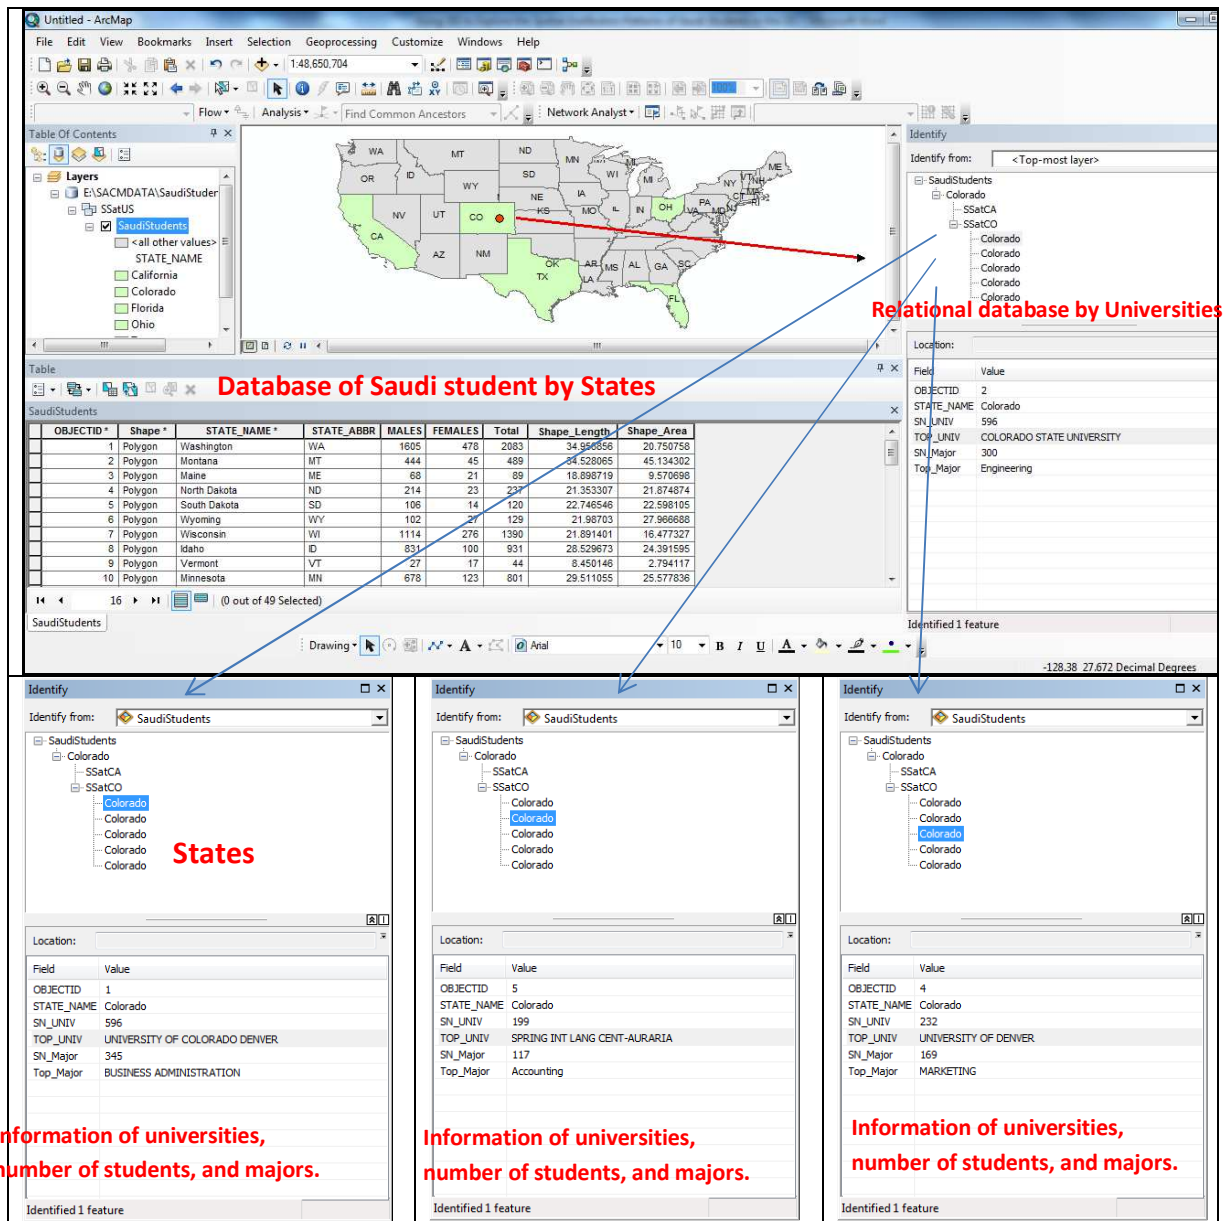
Untitled - ArcMap

File Edit View Bookmarks Insert Selection Geoprocessing Customize Windows Help

1:48,650,704

Flow▾ Analysis▾ Find Common Ancestors Network Analyst▾

Table Of Contents

Layers
E:\SACMDATA\SaudiStuden
SSatUS
SaudiStudents
<all other values>
STATE_NAME
California
Colorado
Florida
Ohio

WA MT ND MN OR ID SD WI MI WY NE IA NV UT CO KS MO IL IN OH PA NY VT NH ME CA AZ NM OK AR TN TX LA MS AL GA SC FL MD

Identify

Identify from: <Top-most layer>

SaudiStudents
Colorado
SSatCA
SSatCO
Colorado
Colorado
Colorado
Colorado
Colorado

Relational database by Universities

Location:

| Field | Value |
|---|---|
| OBJECTID | 2 |
| STATE_NAME | Colorado |
| SN_UNIV | 596 |
| TOP_UNIV | COLORADO STATE UNIVERSITY |
| SN_Major | 300 |
| Top_Major | Engineering |

Identified 1 feature

Table

Database of Saudi student by States

SaudiStudents

| OBJECTID * | Shape * | STATE_NAME * | STATE_ABBR | MALES | FEMALES | Total | Shape_Length | Shape_Area |
|---|---|---|---|---|---|---|---|---|
| 1 | Polygon | Washington | WA | 1605 | 478 | 2083 | 34.956856 | 20.750758 |
| 2 | Polygon | Montana | MT | 444 | 45 | 489 | 34.528065 | 45.134302 |
| 3 | Polygon | Maine | ME | 68 | 21 | 89 | 18.898719 | 9.570698 |
| 4 | Polygon | North Dakota | ND | 214 | 23 | 237 | 21.353307 | 21.874874 |
| 5 | Polygon | South Dakota | SD | 106 | 14 | 120 | 22.746546 | 22.598105 |
| 6 | Polygon | Wyoming | WY | 102 | 27 | 129 | 21.98703 | 27.966688 |
| 7 | Polygon | Wisconsin | WI | 1114 | 276 | 1390 | 21.891401 | 16.477327 |
| 8 | Polygon | Idaho | ID | 831 | 100 | 931 | 28.529673 | 24.391595 |
| 9 | Polygon | Vermont | VT | 27 | 17 | 44 | 8.450146 | 2.794117 |
| 10 | Polygon | Minnesota | MN | 678 | 123 | 801 | 29.511055 | 25.577836 |

16 (0 out of 49 Selected)

SaudiStudents

Drawing▾ Arial 10 B I U A

-128.38 27.672 Decimal Degrees

Identify

Identify from: SaudiStudents

SaudiStudents
Colorado
SSatCA
SSatCO
Colorado
Colorado
Colorado
Colorado
Colorado

States

Location:

| Field | Value |
|---|---|
| OBJECTID | 1 |
| STATE_NAME | Colorado |
| SN_UNIV | 596 |
| TOP_UNIV | UNIVERSITY OF COLORADO DENVER |
| SN_Major | 345 |
| Top_Major | BUSINESS ADMINISTRATION |

nformation of universities, number of students, and majors.

Identified 1 feature

Identify

Identify from: SaudiStudents

SaudiStudents
Colorado
SSatCA
SSatCO
Colorado
Colorado
Colorado
Colorado
Colorado

Location:

| Field | Value |
|---|---|
| OBJECTID | 5 |
| STATE_NAME | Colorado |
| SN_UNIV | 199 |
| TOP_UNIV | SPRING INT LANG CENT-AURARIA |
| SN_Major | 117 |
| Top_Major | Accounting |

Information of universities, number of students, and majors.

Identified 1 feature

Identify

Identify from: SaudiStudents

SaudiStudents
Colorado
SSatCA
SSatCO
Colorado
Colorado
Colorado
Colorado
Colorado

Location:

| Field | Value |
|---|---|
| OBJECTID | 4 |
| STATE_NAME | Colorado |
| SN_UNIV | 232 |
| TOP_UNIV | UNIVERSITY OF DENVER |
| SN_Major | 169 |
| Top_Major | MARKETING |

Information of universities, number of students, and majors.

Identified 1 feature